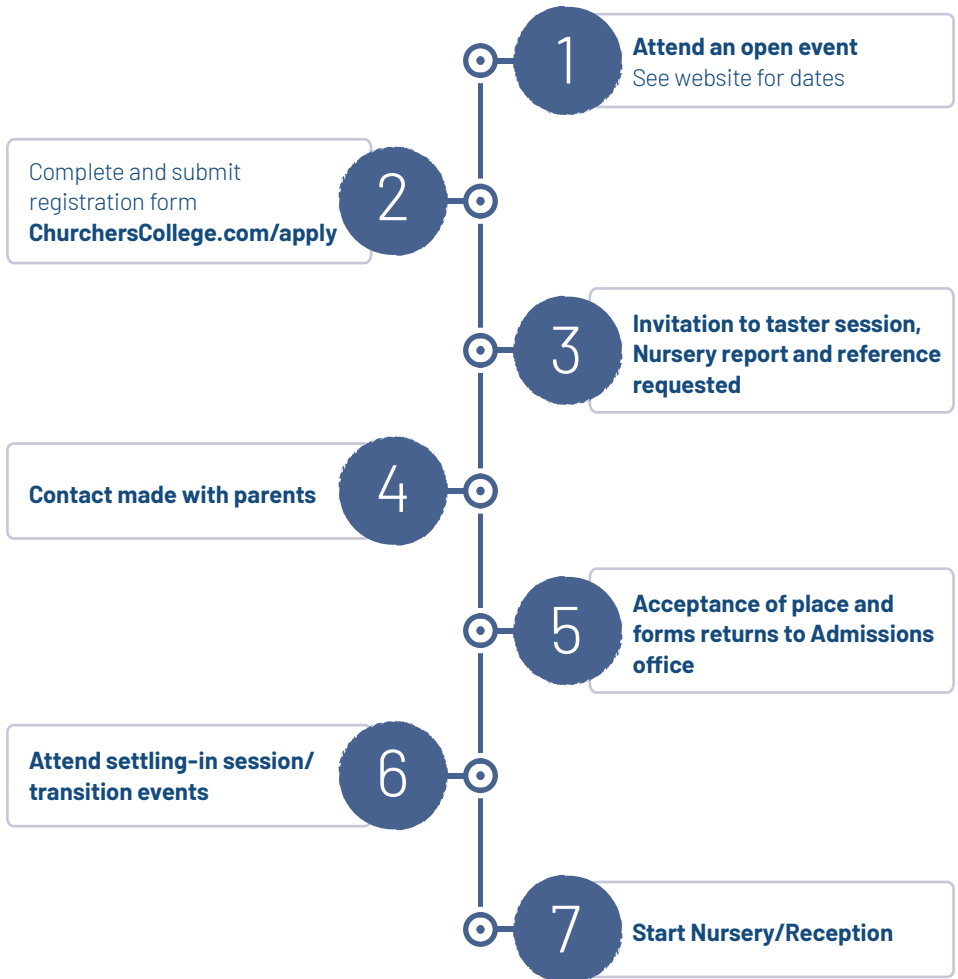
1
Attend an open event
See website for dates

Complete and submit registration form
ChurchersCollege.com/apply
2

3
Invitation to taster session, Nursery report and reference requested

Contact made with parents
4

5
Acceptance of place and forms returns to Admissions office

Attend settling-in session/ transition events
6

7
Start Nursery/Reception